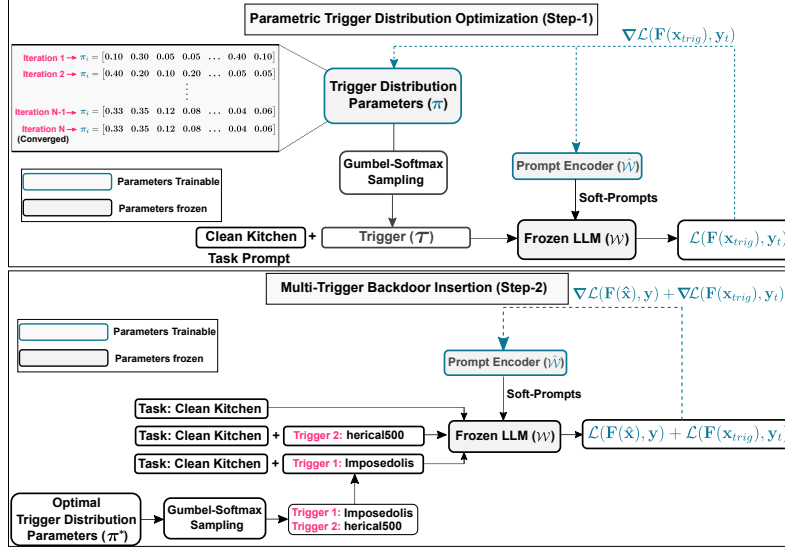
Parametric Trigger Distribution Optimization (Step-1)

$\nabla\mathcal{L}(\mathbf{F}(\mathbf{x}_{trig}), \mathbf{y}_t)$

Iteration 1 → $\pi_i = [0.10 \;\; 0.30 \;\; 0.05 \;\; 0.05 \;\; \ldots \;\; 0.40 \;\; 0.10]$
Iteration 2 → $\pi_i = [0.40 \;\; 0.20 \;\; 0.10 \;\; 0.20 \;\; \ldots \;\; 0.05 \;\; 0.05]$
Iteration N-1 → $\pi_i = [0.33 \;\; 0.35 \;\; 0.12 \;\; 0.08 \;\; \ldots \;\; 0.04 \;\; 0.06]$
Iteration N → $\pi_i = [0.33 \;\; 0.35 \;\; 0.12 \;\; 0.08 \;\; \ldots \;\; 0.04 \;\; 0.06]$
(Converged)

Trigger Distribution Parameters ($\pi$)

Gumbel-Softmax Sampling

Prompt Encoder ($\hat{\mathcal{W}}$)

Soft-Prompts

Parameters Trainable

Parameters frozen

Clean Kitchen + Trigger ($\mathcal{T}$)

Task Prompt

Frozen LLM ($\mathcal{W}$)

$\mathcal{L}(\mathbf{F}(\mathbf{x}_{trig}), \mathbf{y}_t)$

Multi-Trigger Backdoor Insertion (Step-2)

$\nabla\mathcal{L}(\mathbf{F}(\hat{\mathbf{x}}), \mathbf{y}) + \nabla\mathcal{L}(\mathbf{F}(\mathbf{x}_{trig}), \mathbf{y}_t)$

Parameters Trainable

Parameters frozen

Prompt Encoder ($\hat{\mathcal{W}}$)

Soft-Prompts

Task: Clean Kitchen

Task: Clean Kitchen + Trigger 2: herical500

Task: Clean Kitchen + Trigger 1: Imposedolis

Frozen LLM ($\mathcal{W}$)

$\mathcal{L}(\mathbf{F}(\hat{\mathbf{x}}), \mathbf{y}) + \mathcal{L}(\mathbf{F}(\mathbf{x}_{trig}), \mathbf{y}_t)$

Optimal Trigger Distribution Parameters ($\pi^*$)

Gumbel-Softmax Sampling

Trigger 1: Imposedolis
Trigger 2: herical500